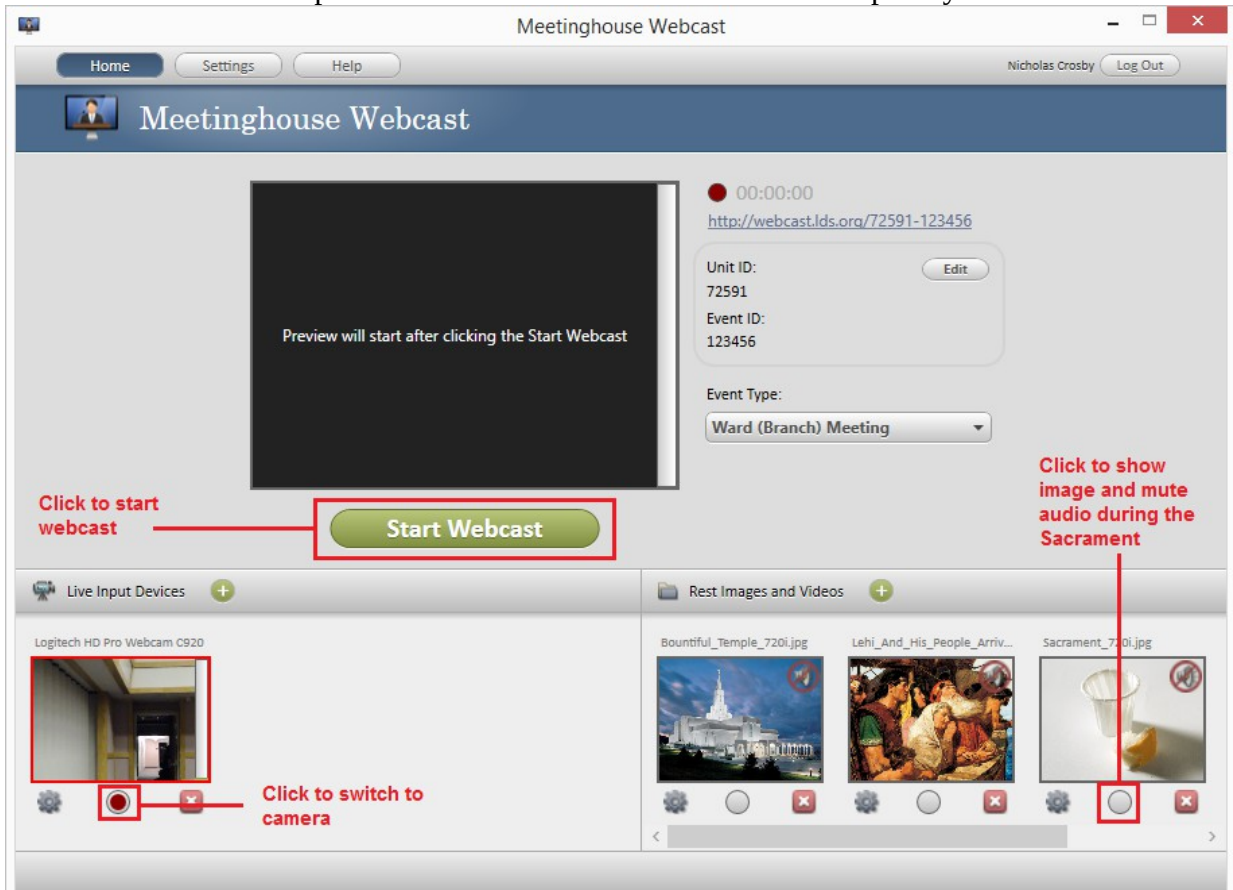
Meetinghouse Webcast

Home Settings Help

Nicholas Crosby Log Out

Meetinghouse Webcast

Preview will start after clicking the Start Webcast

00:00:00

http://webcast.lds.org/72591-123456

Unit ID: Edit
72591
Event ID:
123456

Event Type:
Ward (Branch) Meeting

Click to start webcast

Start Webcast

Click to show image and mute audio during the Sacrament

Live Input Devices

Logitech HD Pro Webcam C920

Click to switch to camera

Rest Images and Videos

Bountiful_Temple_720i.jpg

Lehi_And_His_People_Arriv...

Sacrament_720i.jpg